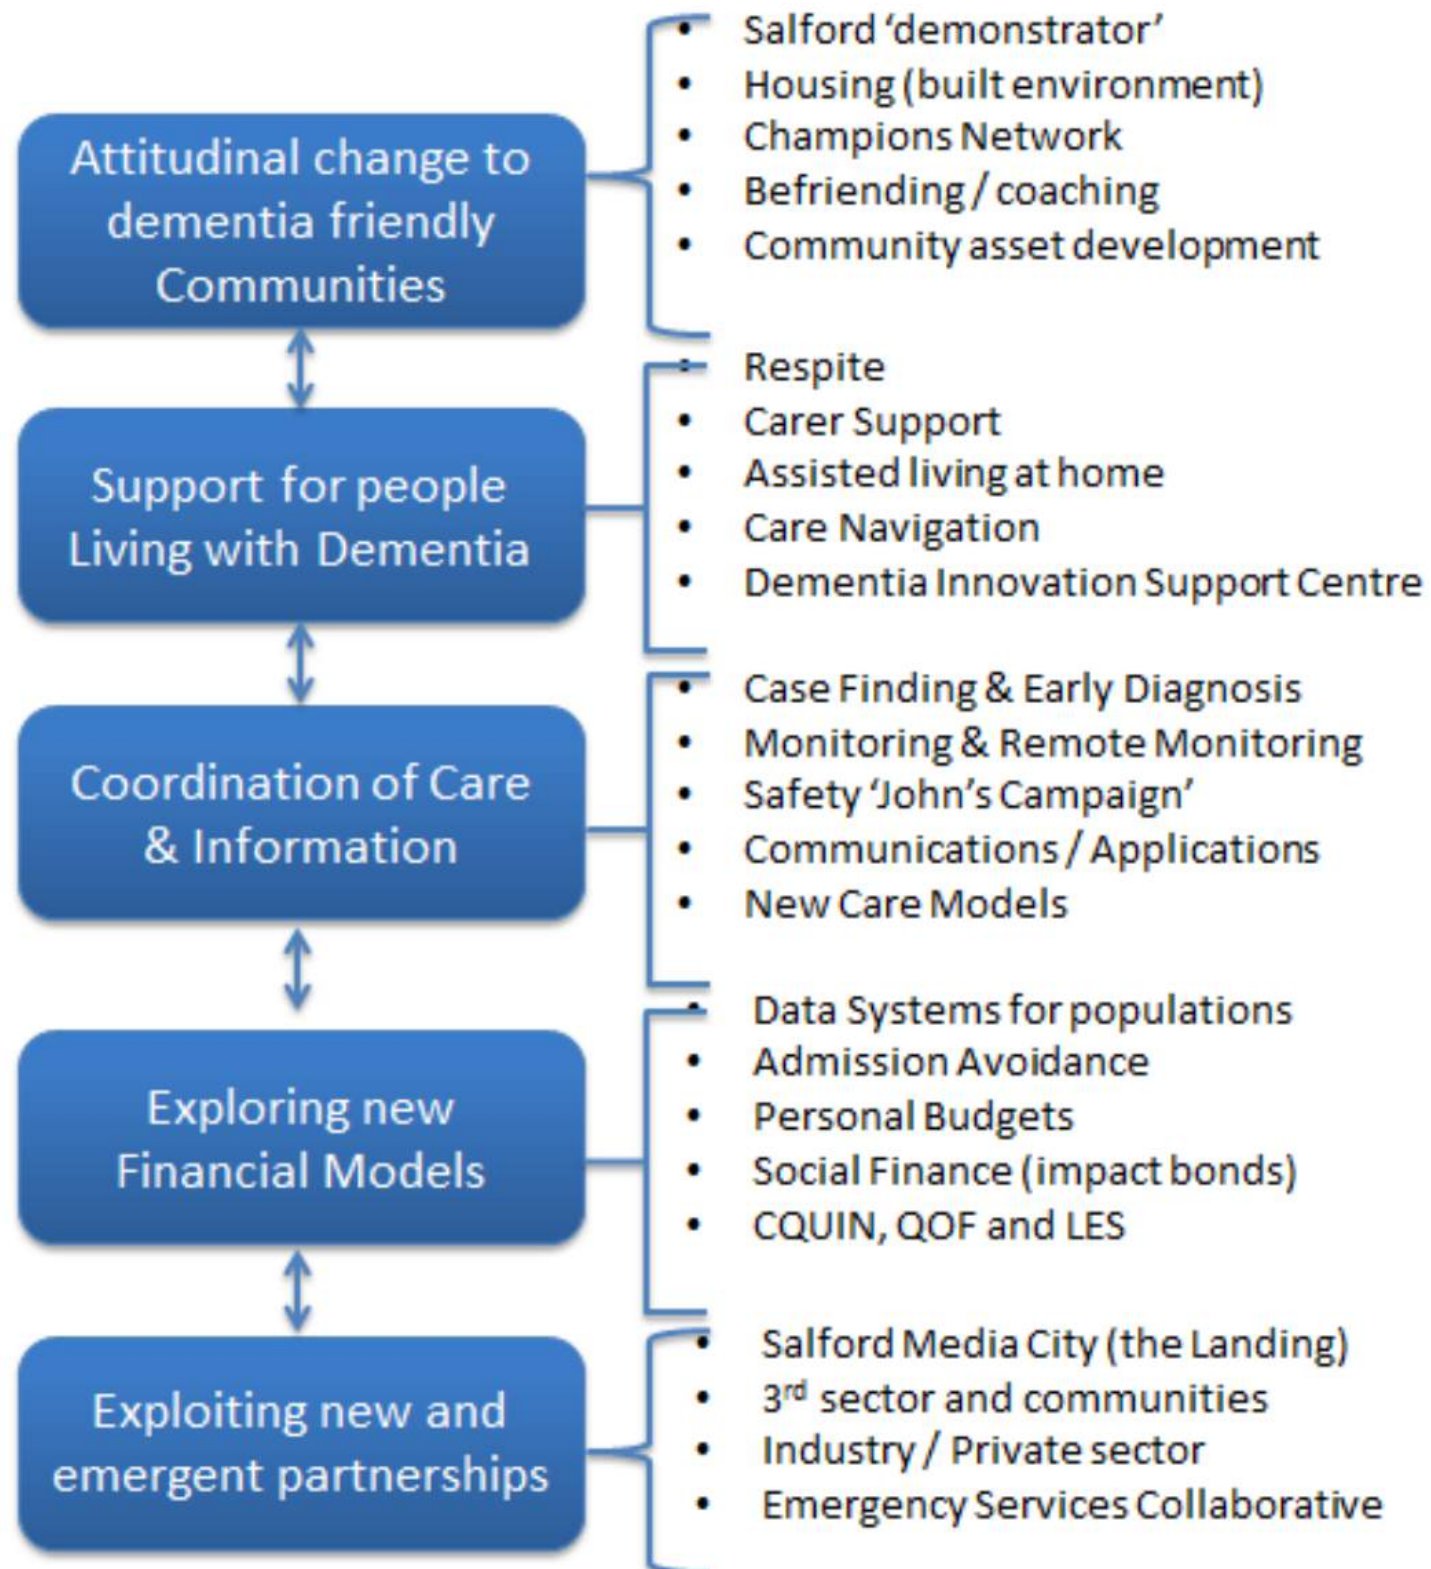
Attitudinal change to dementia friendly Communities

- Salford 'demonstrator'
- Housing (built environment)
- Champions Network
- Befriending / coaching
- Community asset development

Support for people Living with Dementia

- Respite
- Carer Support
- Assisted living at home
- Care Navigation
- Dementia Innovation Support Centre

Coordination of Care & Information

- Case Finding & Early Diagnosis
- Monitoring & Remote Monitoring
- Safety 'John's Campaign'
- Communications / Applications
- New Care Models

Exploring new Financial Models

- Data Systems for populations
- Admission Avoidance
- Personal Budgets
- Social Finance (impact bonds)
- CQUIN, QOF and LES

Exploiting new and emergent partnerships

- Salford Media City (the Landing)
- $3^{rd}$ sector and communities
- Industry / Private sector
- Emergency Services Collaborative